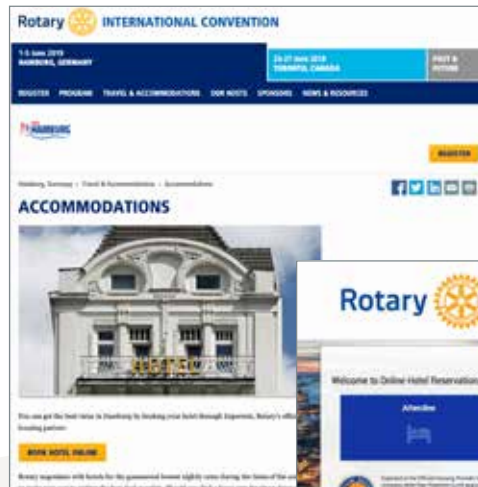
Rotary INTERNATIONAL CONVENTION

1-5 June 2019 HAMBURG, GERMANY

24-27 June 2018 TORONTO, CANADA

PAST & FUTURE

REGISTER PROGRAM TRAVEL & ACCOMMODATIONS OUR HOSTS SPONSORS NEWS & RESOURCES

HAMBURG

REGISTER

Hamburg, Germany › Travel & Accommodations › Accommodations

ACCOMMODATIONS

HOTEL

You can get the best value in Hamburg by booking your hotel through Experient, Rotary's official housing partner.

BOOK HOTEL ONLINE

Rotary negotiates with hotels for the guaranteed lowest nightly rates during the dates of the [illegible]

Rotary

Welcome to Online Hotel Reservation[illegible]

Attendee

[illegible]